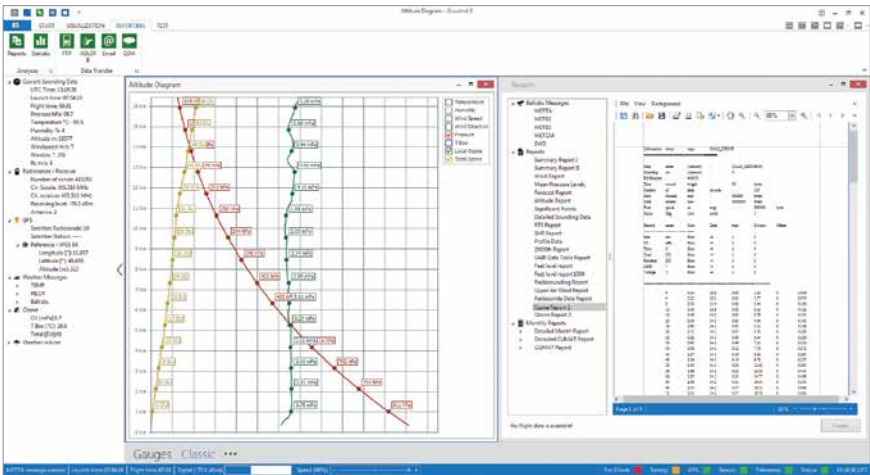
Altitude Diagram - Sounding 8

START VISUALIZATION REPORTING TEST

Reports Statistics FTP KOLDP Email GDM

Analysis Data Transfer

Current Sounding Data
UTC Time
Launch time
Flight time
Pressure hPa
Temperature °C
Humidity %
Altitude m
Windspeed m/s
Direction
Rs m/s

Radiosonde / Receiver
Number of sonde
Ch. Sonde
Ch. receiver
Receiving level
Antenna

GPS
Satellites Radiosonde
Satellites Station
Reference
Longitude
Latitude
Altitude

Weather Messages
TEMP
PILOT
Ballistic

Ozone
O3 (mPa)
T Box (°C)
Total (DU)

Weather station

Altitude Diagram

Temperature
Humidity
Wind Speed
Wind Direction
Pressure
T Box
Local Ozone
Total Ozone

Reports

Ballistic Messages
METTA
METEO
METCM
DWD

Reports
Summary Report 1
Summary Report 2
Wind Report
Mean Pressure Levels
Forecast Report
Altitude Report
Significant Points
Detailed Sounding Data
PTU Report
Shift Report
Profile Data
Detailed Data Table Report
Feet level report
Feet level report
Radiosounding Report
Upper Air Wind Report
Radiosonde Data Report
Ozone Report 1
Ozone Report 2

Monthly Reports
Detailed Month Report
Detailed CLIMAT Report
CLIMAT Report

File View Background

Page 1 of 1

No flight data is selected

Gauges Classic •••